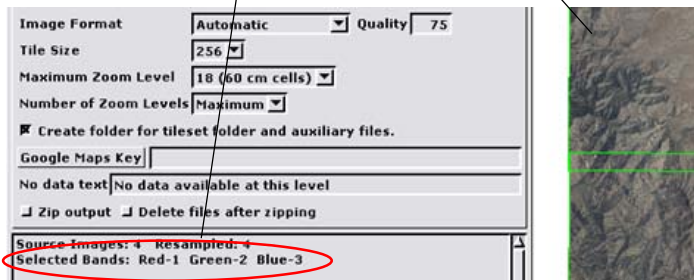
Image Format Automatic Quality 75

Tile Size 256

Maximum Zoom Level 18 (60 cm cells)

Number of Zoom Levels Maximum

Create folder for tileset folder and auxiliary files.

Google Maps Key

No data text No data available at this level

Zip output Delete files after zipping

Source Images: 4 Resampled: 4
Selected Bands: Red-1 Green-2 Blue-3